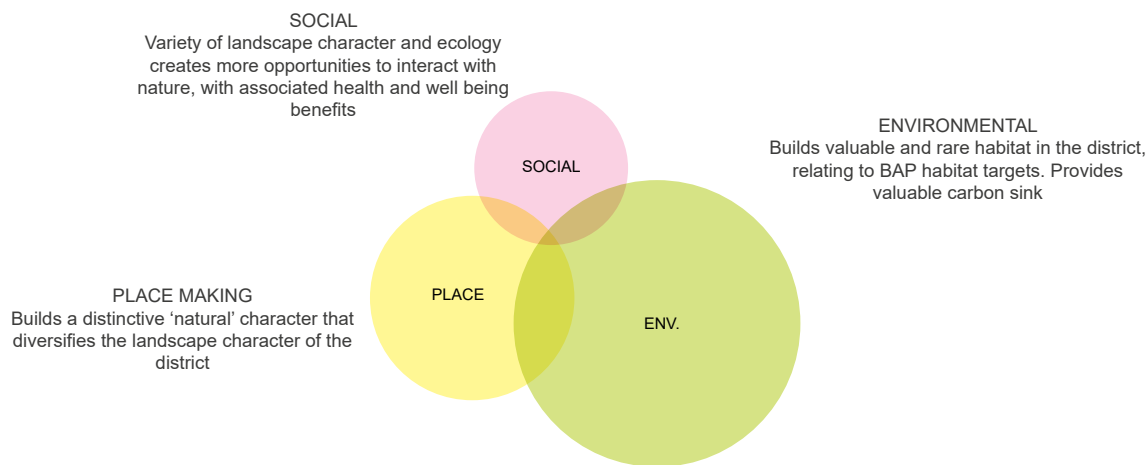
SOCIAL
Variety of landscape character and ecology creates more opportunities to interact with nature, with associated health and well being benefits

ENVIRONMENTAL
Builds valuable and rare habitat in the district, relating to BAP habitat targets. Provides valuable carbon sink

SOCIAL

PLACE

ENV.

PLACE MAKING
Builds a distinctive ‘natural’ character that diversifies the landscape character of the district